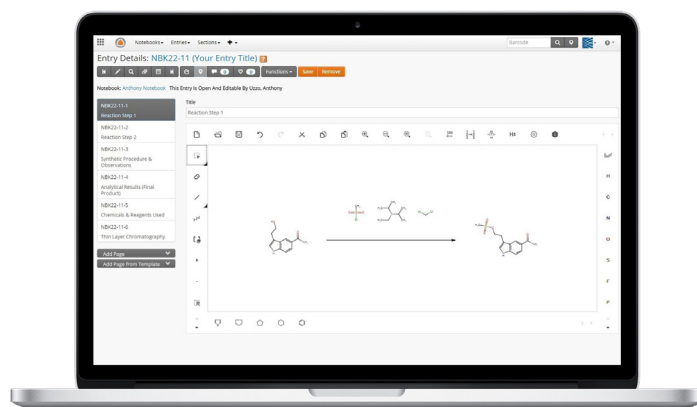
Notebooks ▾ Entries ▾ Sections ▾

Barcode

Entry Details: NBK22-11 (Your Entry Title)

Functions ▾ Save Remove

Notebook: Anthony Notebook This Entry Is Open And Editable By Uzzo, Anthony

NBK22-11-1
Reaction Step 1

NBK22-11-2
Reaction Step 2

NBK22-11-3
Synthetic Procedure & Observations

NBK22-11-4
Analytical Results (Final Product)

NBK22-11-5
Chemicals & Reagents Used

NBK22-11-6
Thin Layer Chromatography

Add Page

Add Page From Template

Title
Reaction Step 1

H
C
N
O
S
F
P